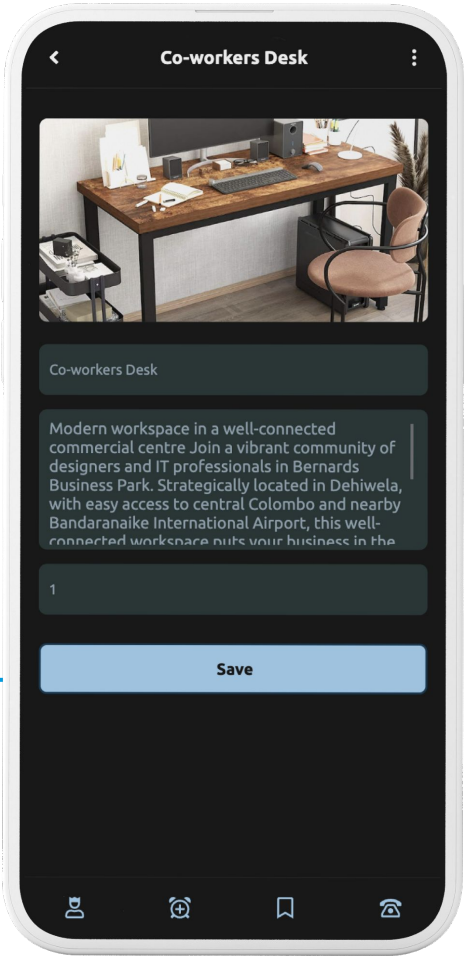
Co-workers Desk

Co-workers Desk

Modern workspace in a well-connected commercial centre Join a vibrant community of designers and IT professionals in Bernards Business Park. Strategically located in Dehiwela, with easy access to central Colombo and nearby Bandaranaike International Airport, this well-connected workspace puts your business in the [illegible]

1

Save